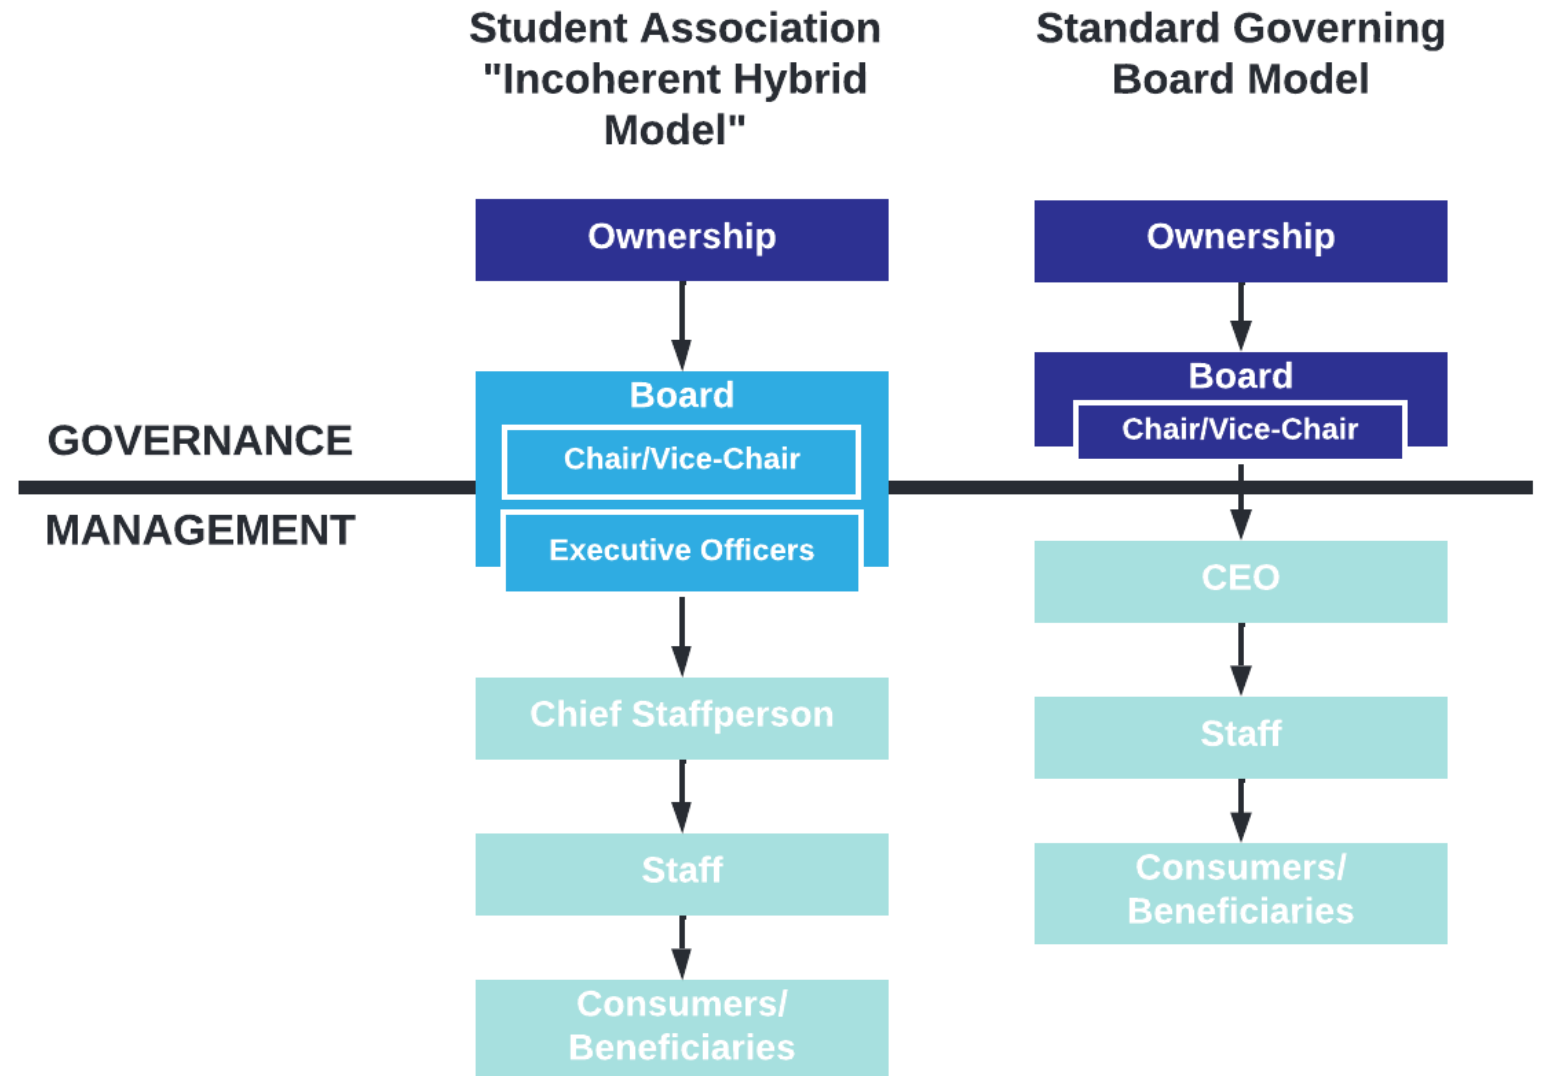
Student Association "Incoherent Hybrid Model"

Standard Governing Board Model

GOVERNANCE

MANAGEMENT

Ownership

Board

Chair/Vice-Chair

Executive Officers

Chief Staffperson

Staff

Consumers/ Beneficiaries

Ownership

Board

Chair/Vice-Chair

CEO

Staff

Consumers/ Beneficiaries